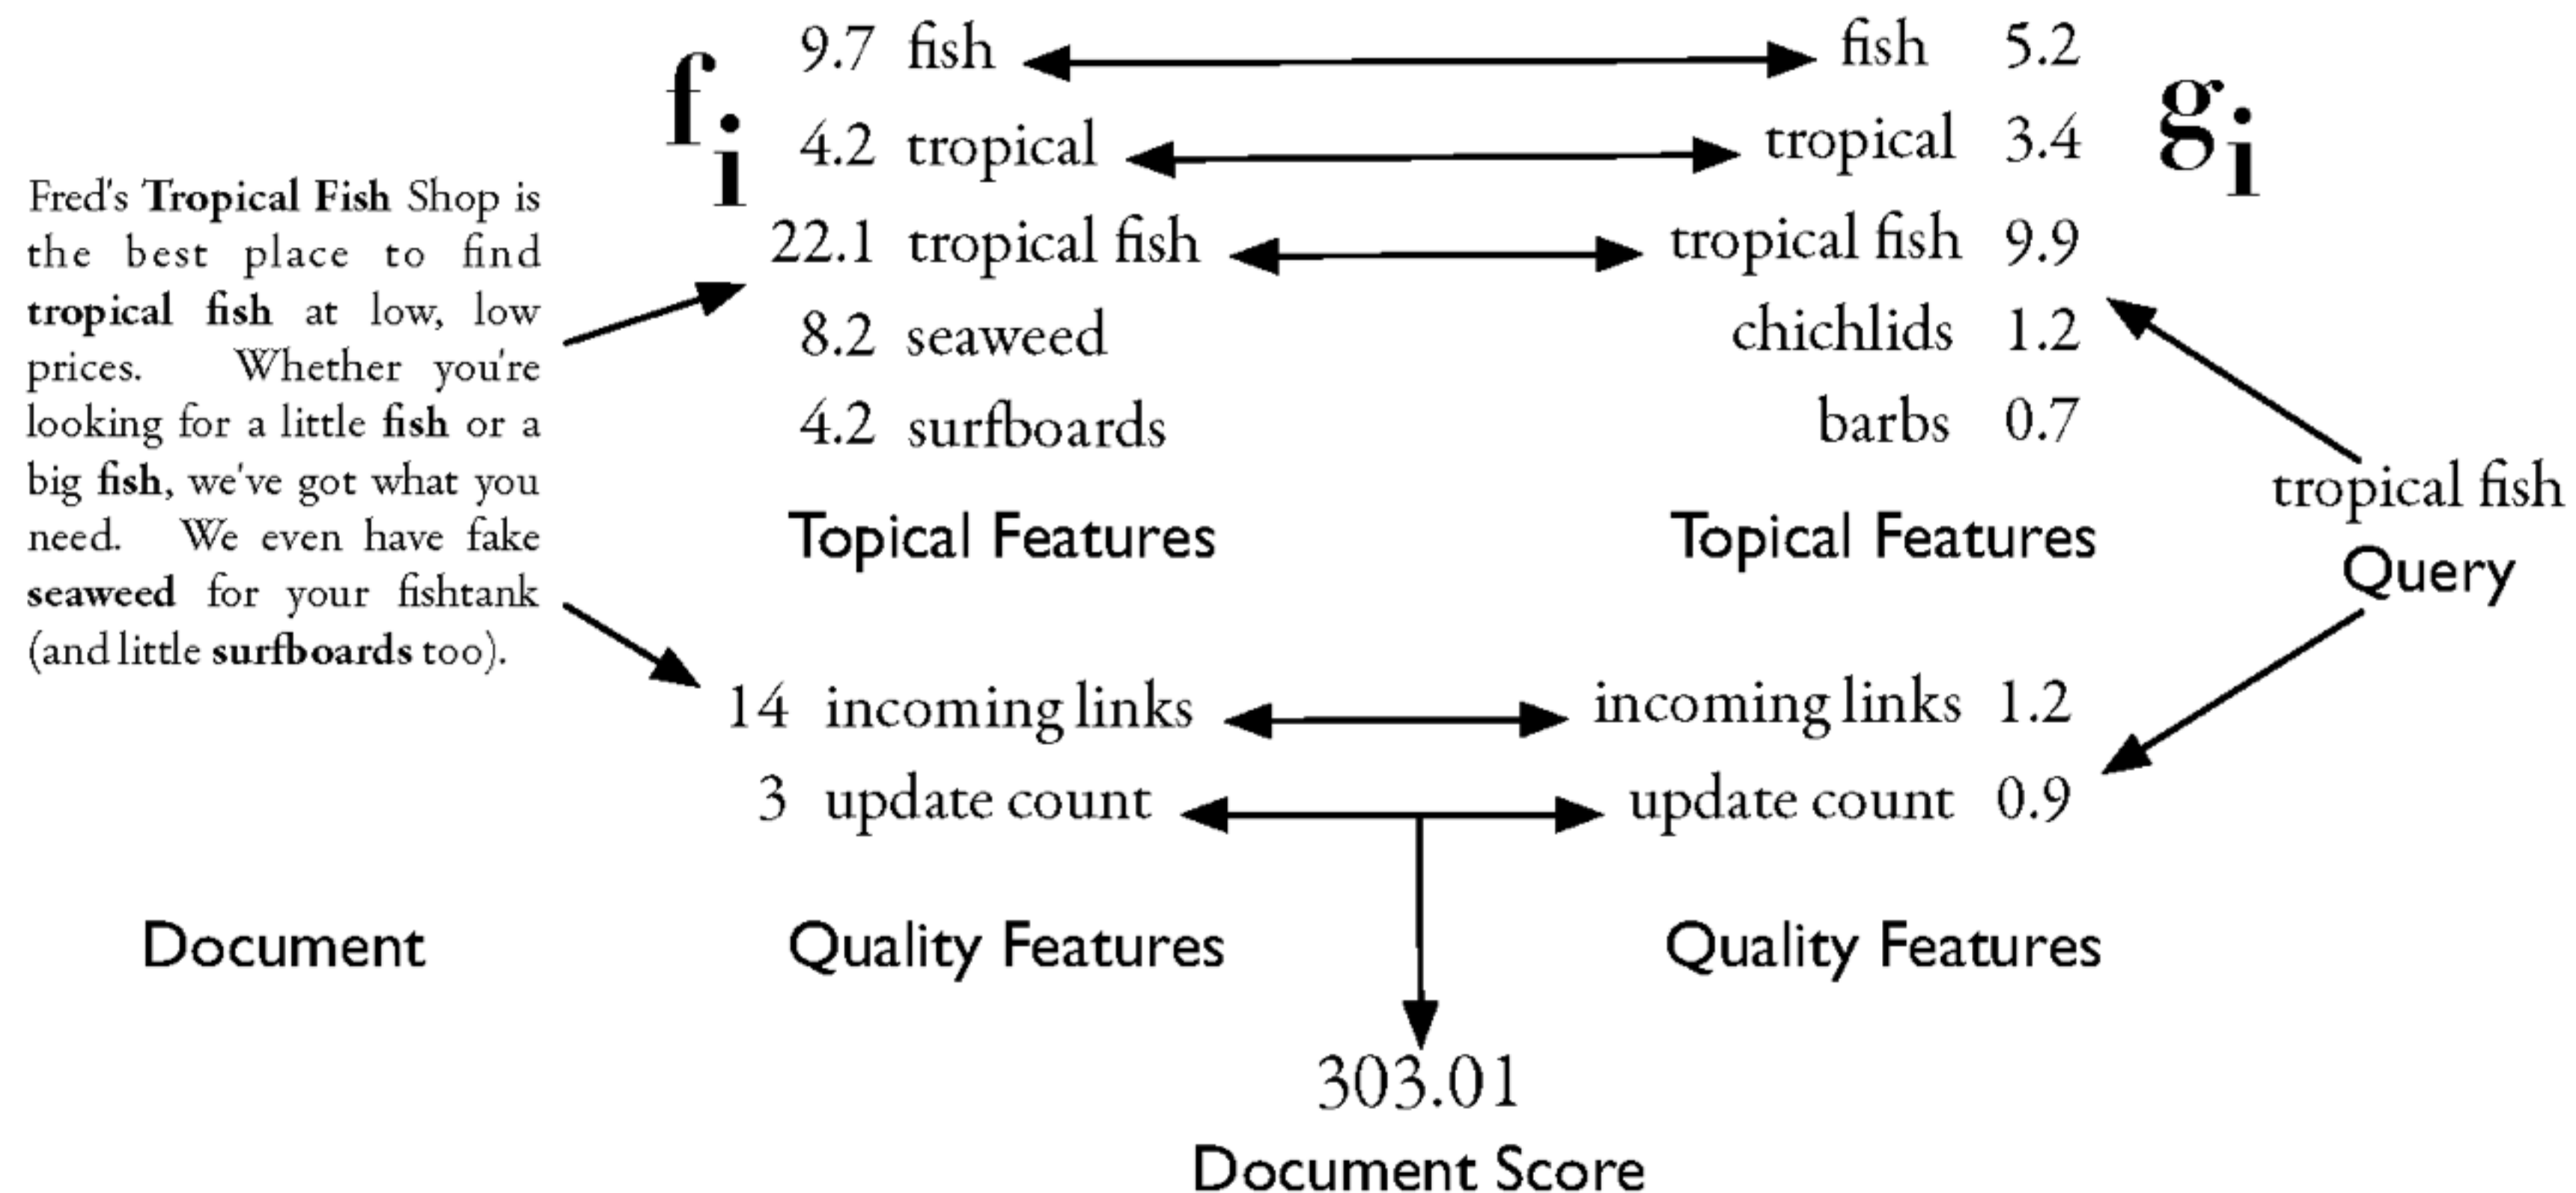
$f_i$

9.7 fish
4.2 tropical
22.1 tropical fish
8.2 seaweed
4.2 surfboards

fish 5.2
tropical 3.4
tropical fish 9.9
chichlids 1.2
barbs 0.7

$g_i$

Fred's **Tropical Fish** Shop is the best place to find **tropical fish** at low, low prices. Whether you're looking for a little **fish** or a big **fish**, we've got what you need. We even have fake **seaweed** for your fishtank (and little **surfboards** too).

Topical Features

Topical Features

tropical fish
Query

14 incoming links
3 update count

incoming links 1.2
update count 0.9

Document

Quality Features

Quality Features

303.01
Document Score